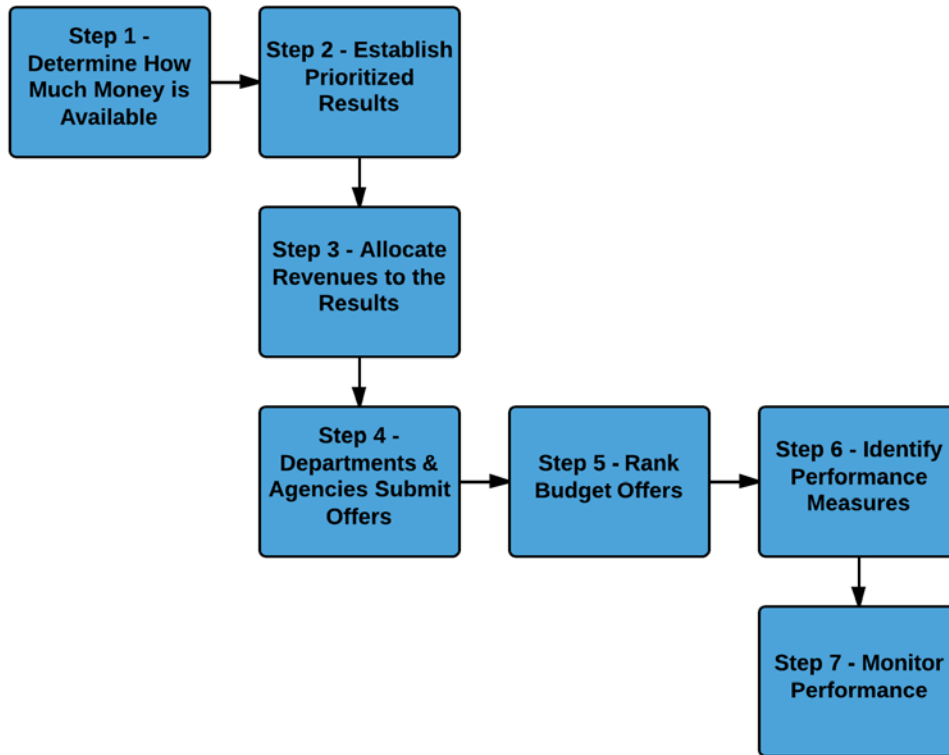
Step 1 - Determine How Much Money is Available

Step 2 - Establish Prioritized Results

Step 3 - Allocate Revenues to the Results

Step 4 - Departments & Agencies Submit Offers

Step 5 - Rank Budget Offers

Step 6 - Identify Performance Measures

Step 7 - Monitor Performance